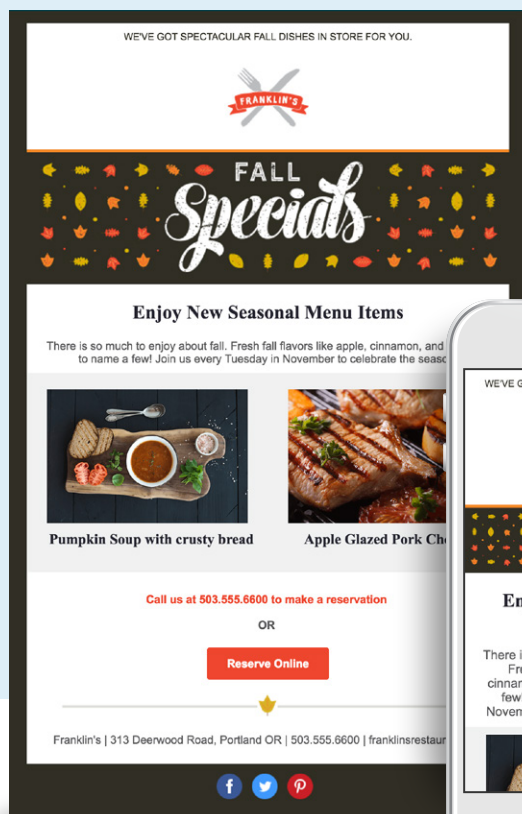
WE'VE GOT SPECTACULAR FALL DISHES IN STORE FOR YOU.

FRANKLIN'S

FALL
Specials

Enjoy New Seasonal Menu Items

There is so much to enjoy about fall. Fresh fall flavors like apple, cinnamon, and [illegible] to name a few! Join us every Tuesday in November to celebrate the seaso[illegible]

Pumpkin Soup with crusty bread

Apple Glazed Pork Ch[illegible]

Call us at 503.555.6600 to make a reservation

OR

Reserve Online

Franklin's | 313 Deerwood Road, Portland OR | 503.555.6600 | franklinsrestau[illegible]

WE'VE G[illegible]

En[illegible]

There i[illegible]
Fre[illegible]
cinnam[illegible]
few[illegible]
Novem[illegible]